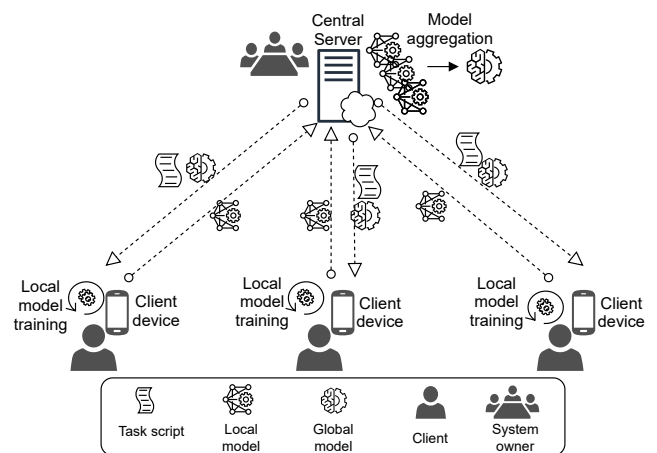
Central Server

Model aggregation

Local model training

Client device

Local model training

Client device

Local model training

Client device

Task script

Local model

Global model

Client

System owner